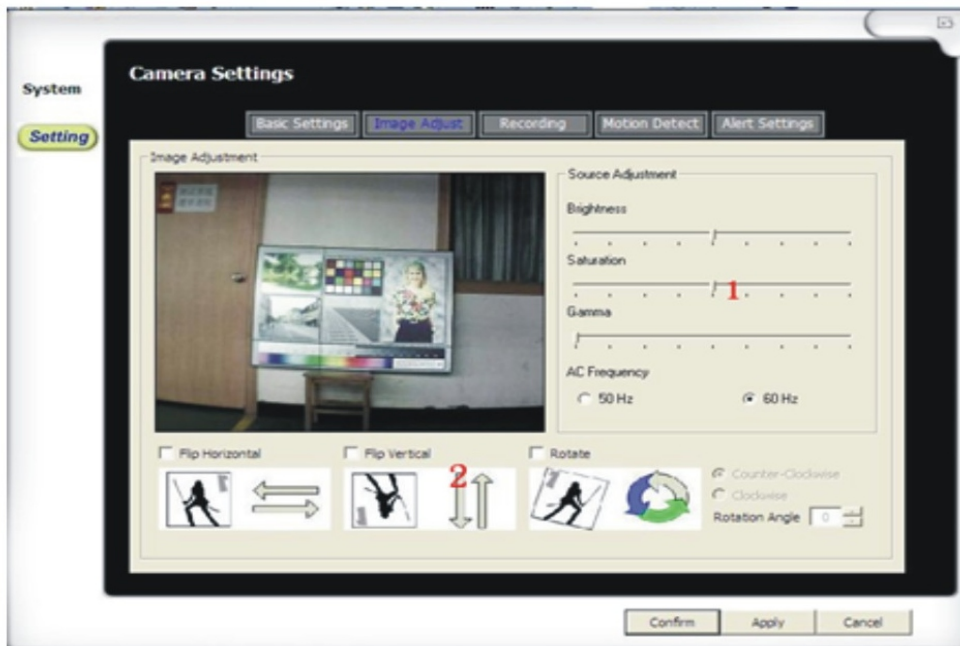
System

Setting

Camera Settings

Basic Settings | Image Adjust | Recording | Motion Detect | Alert Settings

Image Adjustment

Source Adjustment

Brightness

Saturation

1

Gamma

AC Frequency

50 Hz

60 Hz

Flip Horizontal

Flip Vertical

2

Rotate

Counter-Clockwise

Clockwise

Rotation Angle 0

Confirm

Apply

Cancel